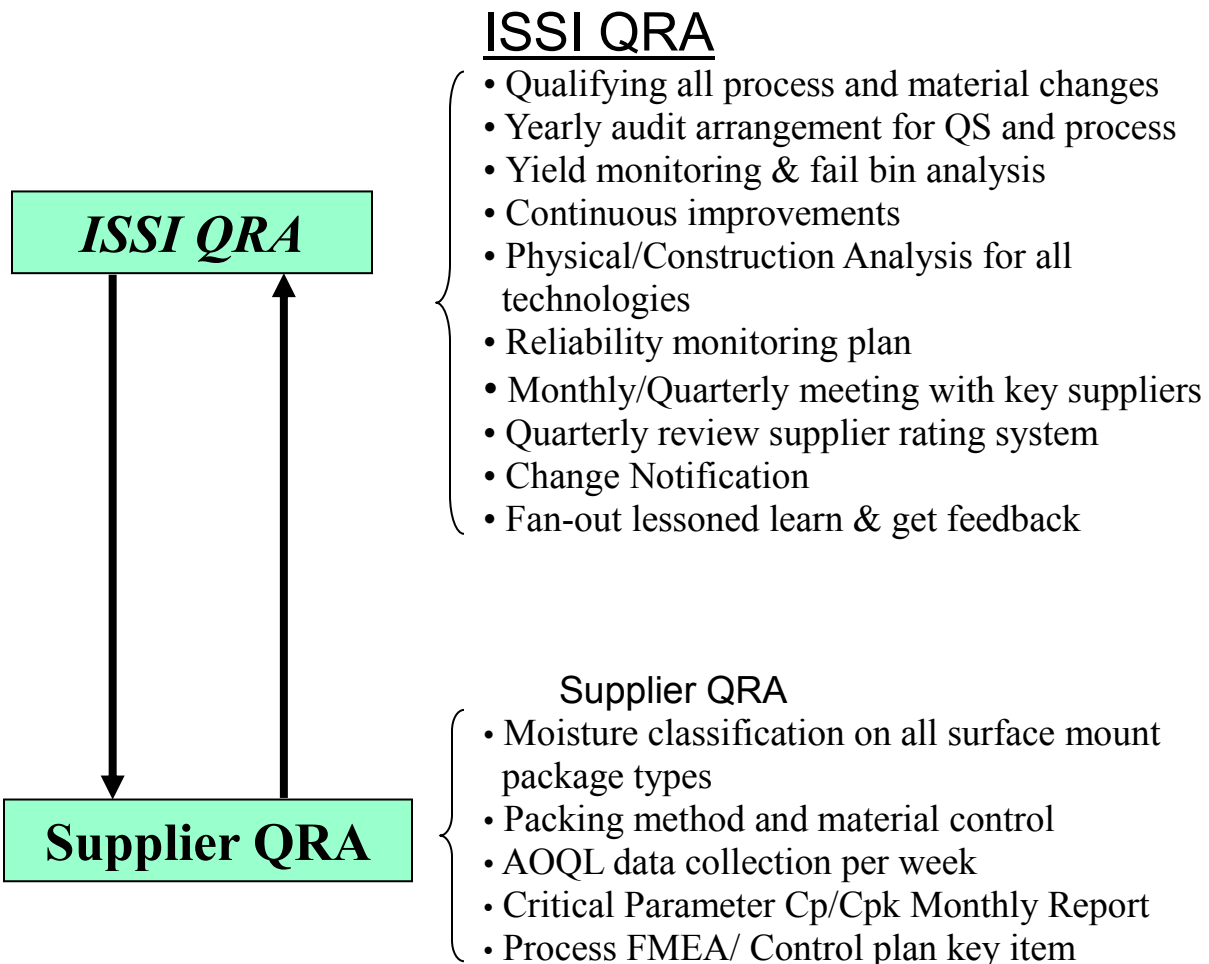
ISSI QRA

ISSI QRA

• Qualifying all process and material changes
• Yearly audit arrangement for QS and process
• Yield monitoring & fail bin analysis
• Continuous improvements
• Physical/Construction Analysis for all technologies
• Reliability monitoring plan
• Monthly/Quarterly meeting with key suppliers
• Quarterly review supplier rating system
• Change Notification
• Fan-out lessoned learn & get feedback

Supplier QRA

Supplier QRA

• Moisture classification on all surface mount package types
• Packing method and material control
• AOQL data collection per week
• Critical Parameter Cp/Cpk Monthly Report
• Process FMEA/ Control plan key item